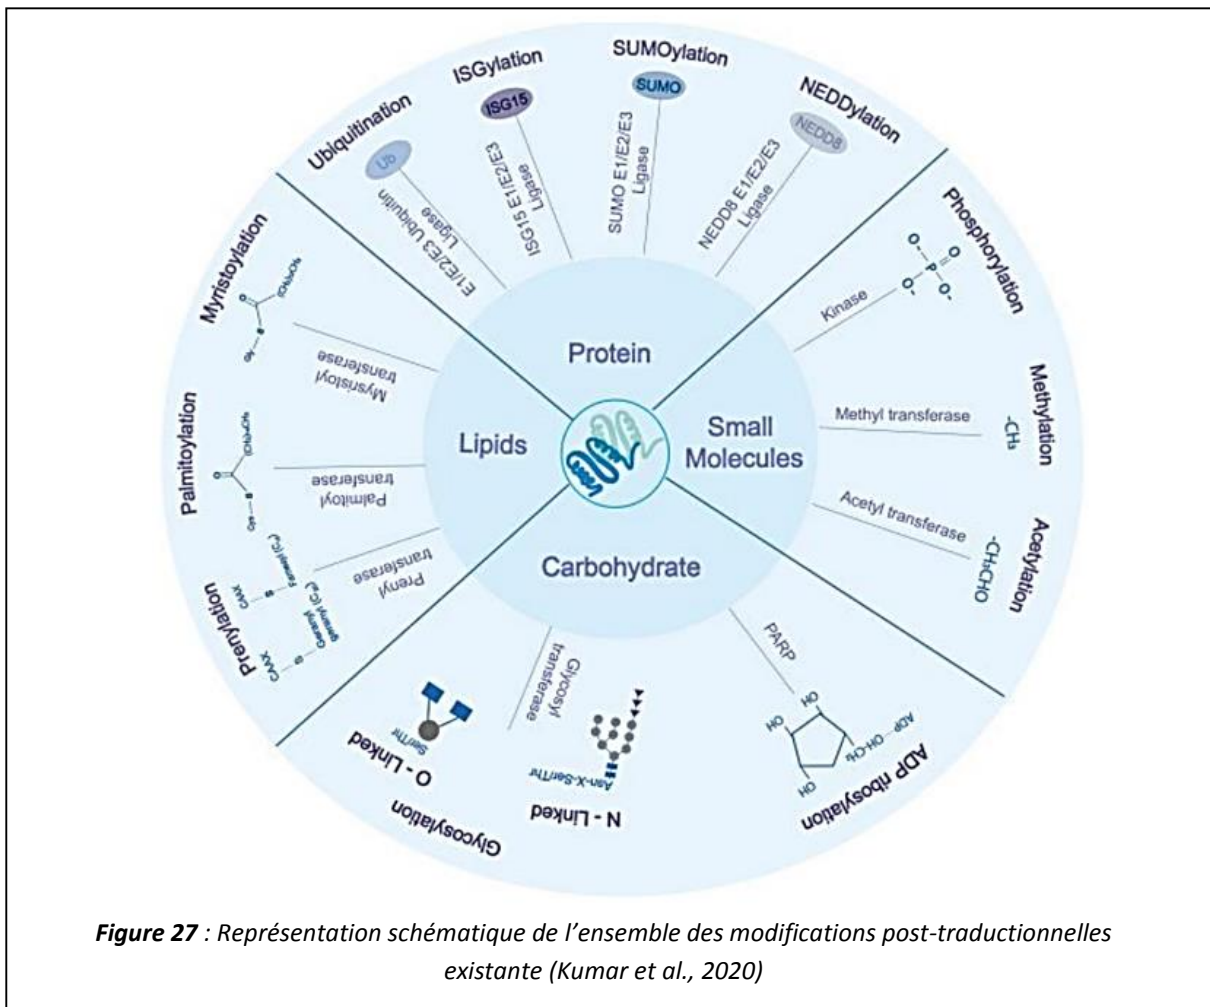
Ubiquitination

ISGylation

SUMOylation

NEDDylation

Ub

ISG15

SUMO

NEDD8

E1/E2/E3 Ubiquitin Ligase

ISG15 E1/E2/E3 Ligase

SUMO E1/E2/E3 Ligase

NEDD8 E1/E2/E3 Ligase

Phosphorylation

Kinase

Methylation

Methyl transferase

$-CH_3$

Acetylation

Acetyl transferase

$-CH_3CHO$

Protein

Small Molecules

Lipids

Carbohydrate

ADP ribosylation

PARP

HO

HO

HO

ADP-OH-$CH_2$

Glycosylation

N - Linked

O - Linked

Glycosyl transferase

Asn-X-Ser/Thr

Ser/Thr

Prenylation

Prenyl transferase

CAAX

CAAX

Palmitoylation

Palmitoyl transferase

Myristoylation

Myristoyl transferase

Figure 27 : Représentation schématique de l'ensemble des modifications post-traductionnelles existante (Kumar et al., 2020)